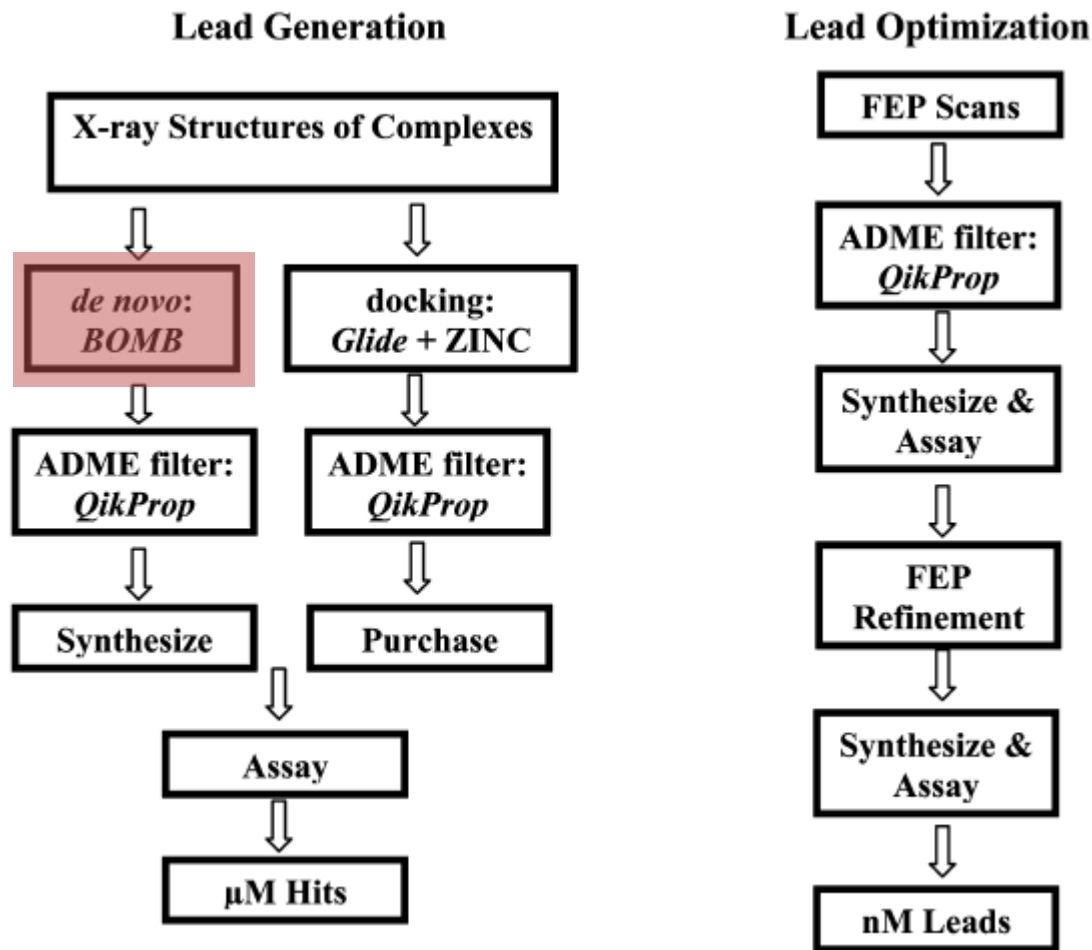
Lead Generation

X-ray Structures of Complexes

de novo: BOMB

ADME filter: QikProp

Synthesize

docking: Glide + ZINC

ADME filter: QikProp

Purchase

Assay

μM Hits

Lead Optimization

FEP Scans

ADME filter: QikProp

Synthesize & Assay

FEP Refinement

Synthesize & Assay

nM Leads